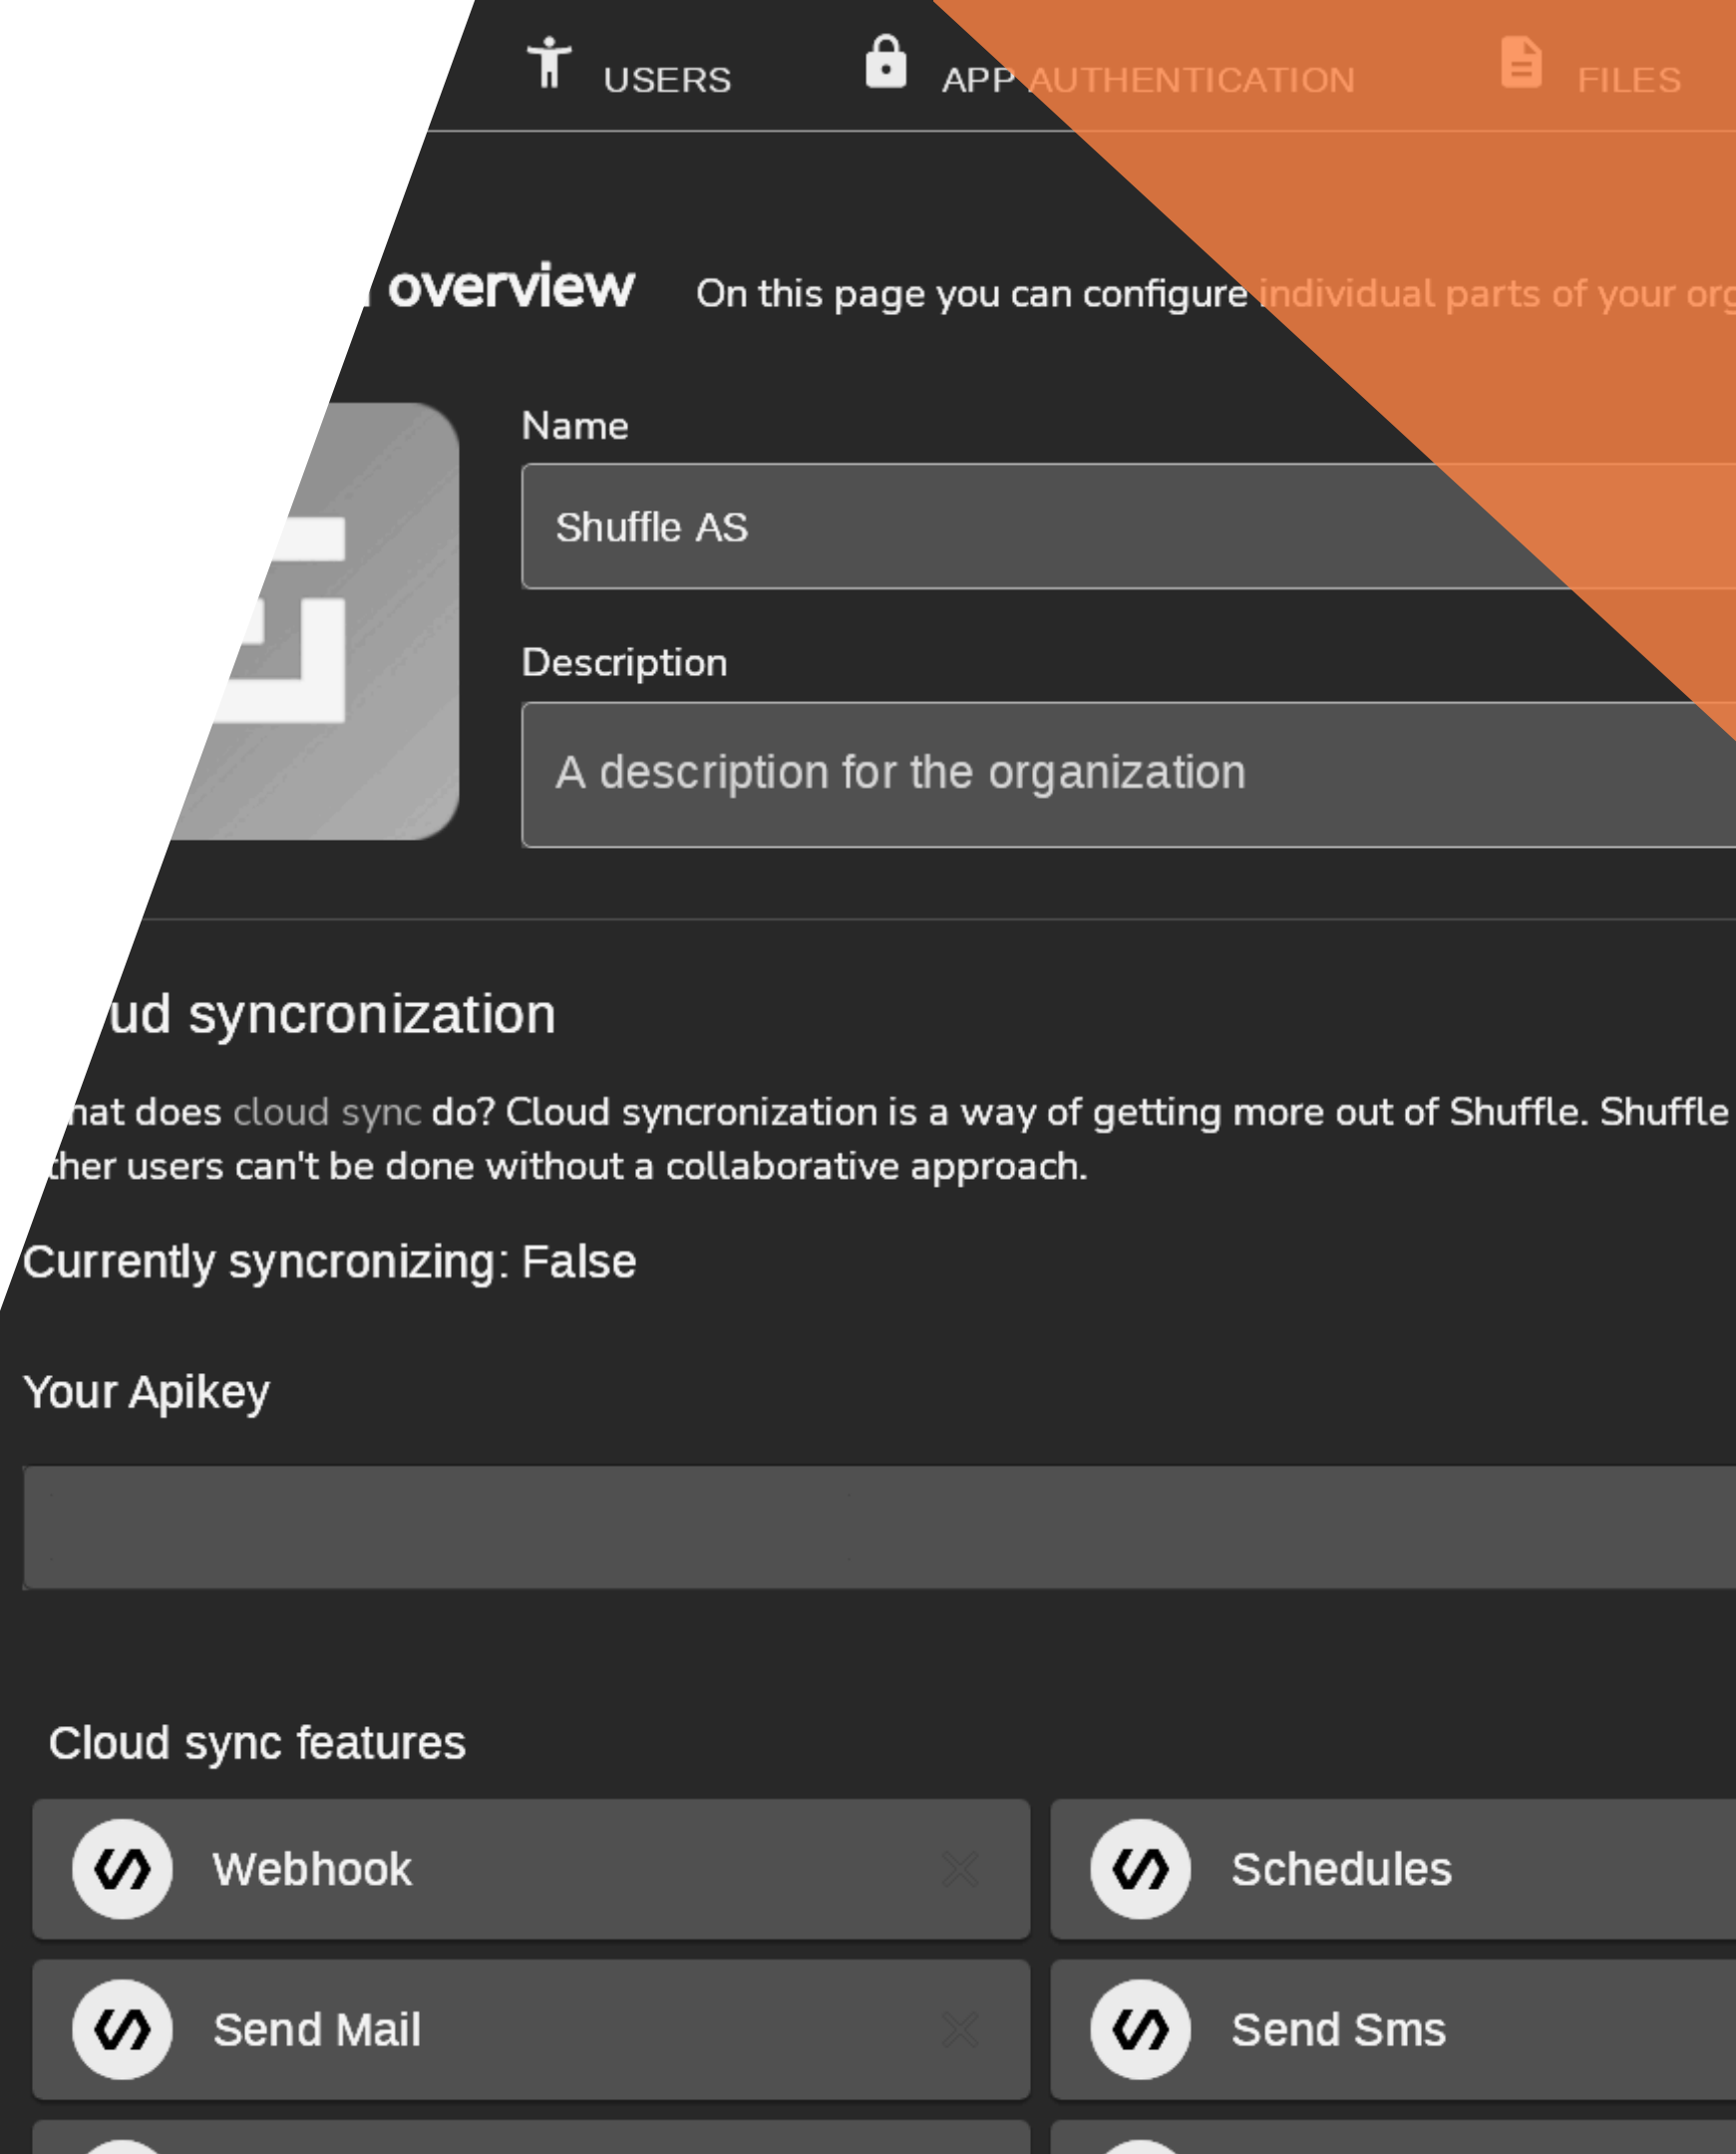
USERS APP AUTHENTICATION FILES

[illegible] overview On this page you can configure individual parts of your org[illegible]

Name

Shuffle AS

Description

A description for the organization

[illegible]ud syncronization

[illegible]hat does cloud sync do? Cloud syncronization is a way of getting more out of Shuffle. Shuffle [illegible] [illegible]ther users can't be done without a collaborative approach.

Currently syncronizing: False

Your Apikey

Cloud sync features

Webhook

Schedules

Send Mail

Send Sms